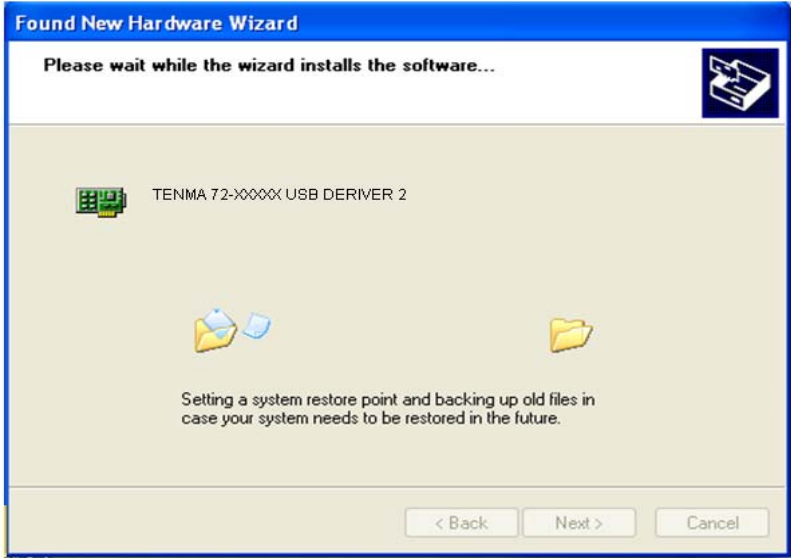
Found New Hardware Wizard

Please wait while the wizard installs the software...

TENMA 72-XXXXX USB DERIVER 2

Setting a system restore point and backing up old files in case your system needs to be restored in the future.

< Back
Next >
Cancel